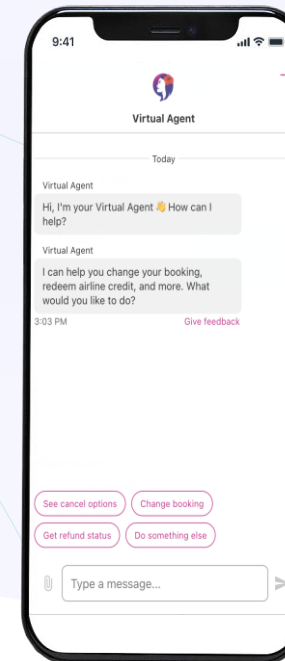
9:41

Virtual Agent

Today

Virtual Agent

Hi, I'm your Virtual Agent 👋 How can I help?

Virtual Agent

I can help you change your booking, redeem airline credit, and more. What would you like to do?

3:03 PM

Give feedback

See cancel options

Change booking

Get refund status

Do something else

Type a message...